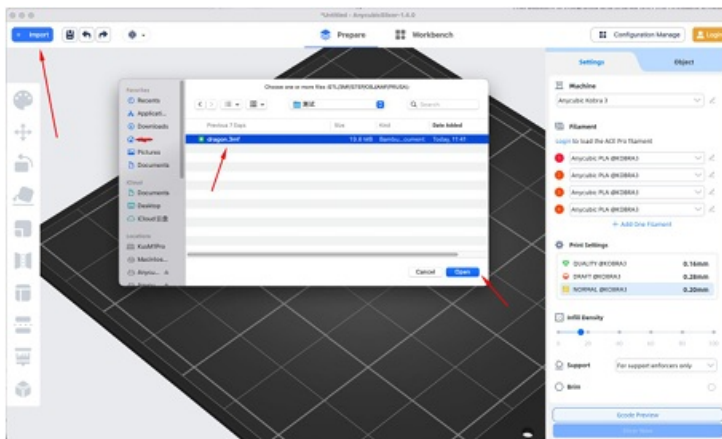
*Untitled - AnycubicSlicer-1.0.0

+ Import

Prepare

Workbench

Configuration Manage

Login

Settings

Object

Machine

Anycubic Kobra 3

Filament

Login to load the ACE Pro filament

Anycubic PLA @KOBRA3

Anycubic PLA @KOBRA3

Anycubic PLA @KOBRA3

Anycubic PLA @KOBRA3

+ Add One Filament

Print Settings

QUALITY @KOBRA3 0.16mm

DRAFT @KOBRA3 0.28mm

NORMAL @KOBRA3 0.20mm

Infill Density

Support

For support enforcers only

Brim

Gcode Preview

Choose one or more files (STL/3MF/STEP/OBJ/AMF/PRUSA):

Favorites

Recents

Applicati...

Downloads

Pictures

Documents

iCloud

Documents

Desktop

iCloud 云盘

Locations

KuoM1Pro

Macintos...

Anycu...

测试

Search

Previous 7 Days

Size

Kind

Date Added

dragon.3mf

19.6 MB

Bambu...cument

Today, 11:41

Cancel

Open